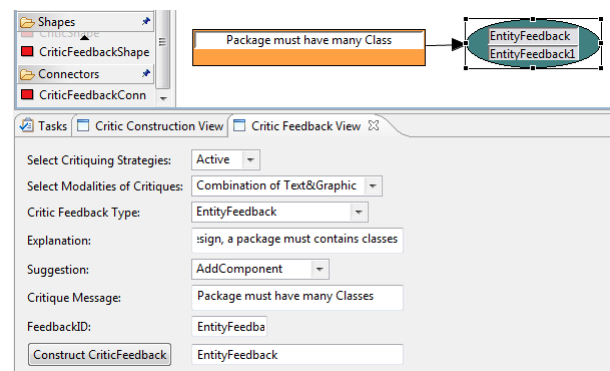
Shapes
CriticShape
CriticFeedbackShape
Connectors
CriticFeedbackConn

Package must have many Class

EntityFeedback
EntityFeedback1

Tasks | Critic Construction View | Critic Feedback View

Select Critiquing Strategies: Active
Select Modalities of Critiques: Combination of Text&Graphic
Critic Feedback Type: EntityFeedback
Explanation: :sign, a package must contains classes
Suggestion: AddComponent
Critique Message: Package must have many Classes
FeedbackID: EntityFeedba
Construct CriticFeedback EntityFeedback